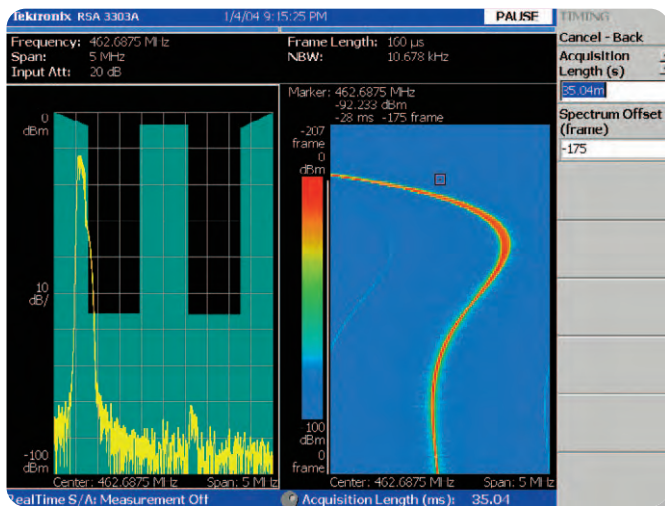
Tektronix RSA 3303A 1/4/04 9:15:25 PM PAUSE TIMING

Frequency: 462.6875 MHz
Span: 5 MHz
Input Att: 20 dB

Frame Length: 160 µs
NBW: 10.678 kHz

Cancel - Back
Acquisition Length (s)
35.04m
Spectrum Offset (frame)
-175

0 dBm
10 dB/
-100 dBm

Marker: 462.6875 MHz
-92.233 dBm
-28 ms -175 frame

-207 frame
0 dBm
-100 dBm
0 frame

Center: 462.6875 MHz Span: 5 MHz
Center: 462.6875 MHz Span: 5 MHz

RealTime S/A: Measurement Off
Acquisition Length (ms): 35.04